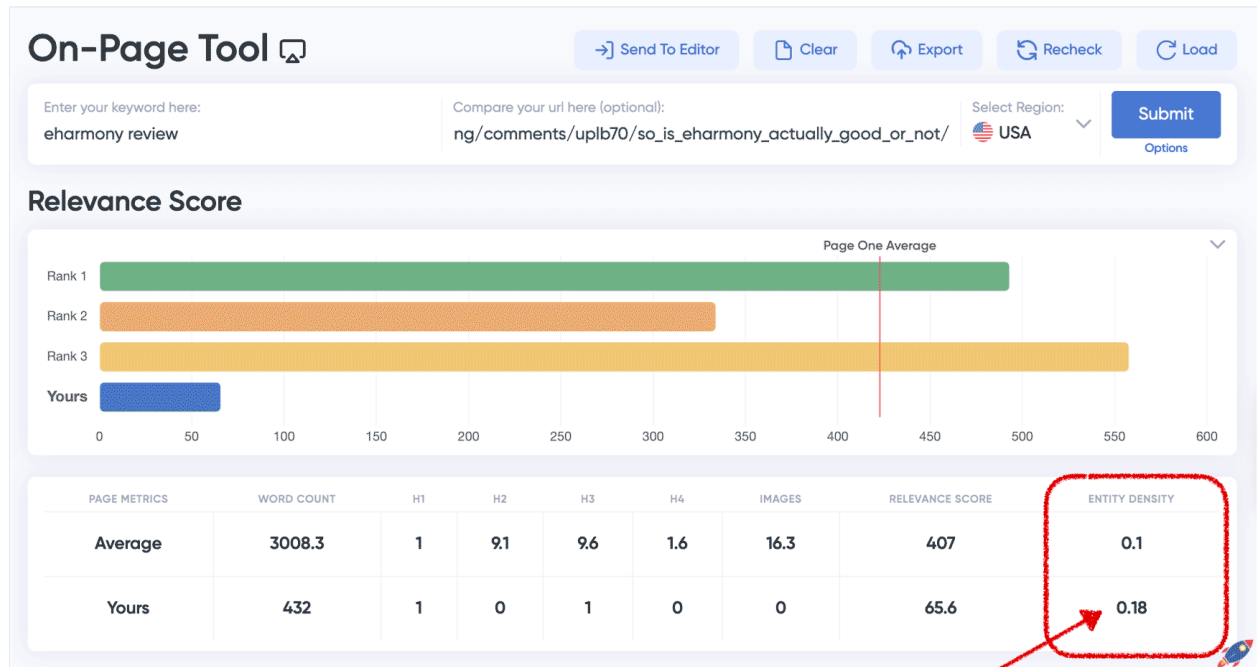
On-Page Tool

Send To Editor

Clear

Export

Recheck

Load

Enter your keyword here:
eharmony review

Compare your url here (optional):
ng/comments/uplb70/so_is_eharmony_actually_good_or_not/

Select Region:
USA

Submit
Options

Relevance Score

Page One Average

Rank 1
Rank 2
Rank 3
Yours

0 50 100 150 200 250 300 350 400 450 500 550 600

| PAGE METRICS | WORD COUNT | H1 | H2 | H3 | H4 | IMAGES | RELEVANCE SCORE | ENTITY DENSITY |
|---|---|---|---|---|---|---|---|---|
| Average | 3008.3 | 1 | 9.1 | 9.6 | 1.6 | 16.3 | 407 | 0.1 |
| Yours | 432 | 1 | 0 | 1 | 0 | 0 | 65.6 | 0.18 |